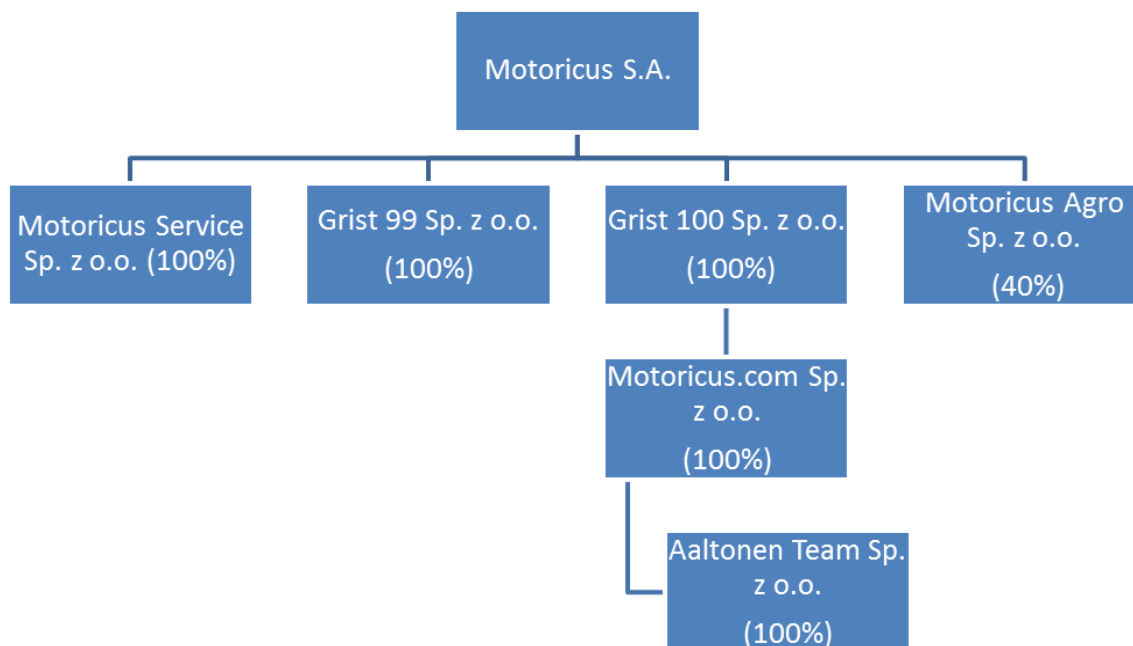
Motoricus S.A.

Motoricus Service Sp. z o.o. (100%)

Grist 99 Sp. z o.o.

(100%)

Grist 100 Sp. z o.o.

(100%)

Motoricus Agro Sp. z o.o.

(40%)

Motoricus.com Sp. z o.o.

(100%)

Aaltonen Team Sp. z o.o.

(100%)